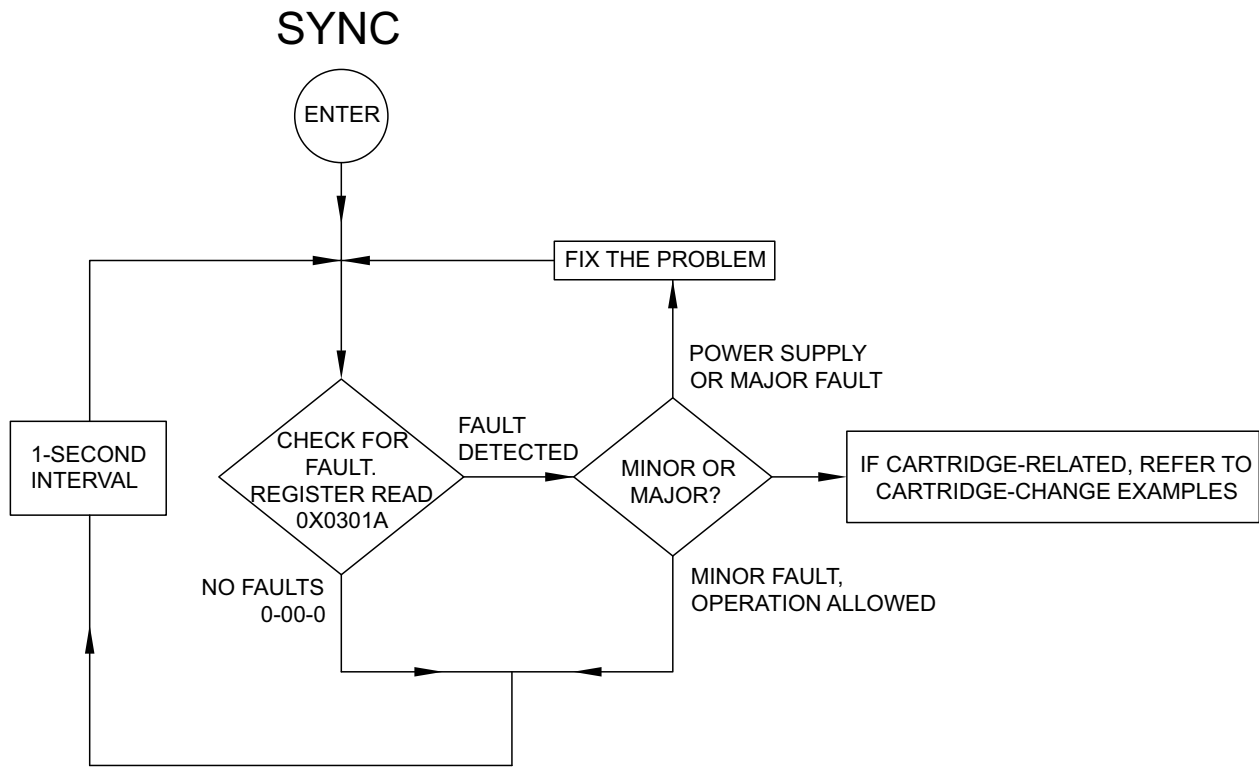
SYNC

ENTER

FIX THE PROBLEM

POWER SUPPLY OR MAJOR FAULT

1-SECOND INTERVAL

CHECK FOR FAULT. REGISTER READ 0X0301A

FAULT DETECTED

MINOR OR MAJOR?

IF CARTRIDGE-RELATED, REFER TO CARTRIDGE-CHANGE EXAMPLES

NO FAULTS 0-00-0

MINOR FAULT, OPERATION ALLOWED